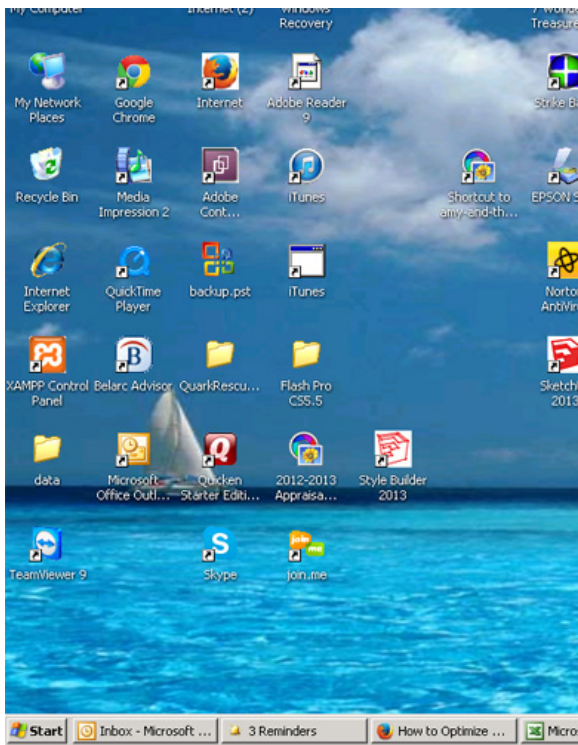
My Computer
Internet (2)
Windows Recovery
7 Wonders Treasure

My Network Places
Google Chrome
Internet
Adobe Reader 9
Strike Ba

Recycle Bin
Media Impression 2
Adobe Cont...
iTunes
Shortcut to amy-and-th...
EPSON S

Internet Explorer
QuickTime Player
backup.pst
iTunes
Norton AntiVir

XAMPP Control Panel
Belarc Advisor
QuarkRescu...
Flash Pro CS5.5
Sketch 2013

data
Microsoft Office Outl...
Quicken Starter Editi...
2012-2013 Appraisa...
Style Builder 2013

TeamViewer 9
Skype
join.me

Start
Inbox - Microsoft ...
3 Reminders
How to Optimize ...
Micro